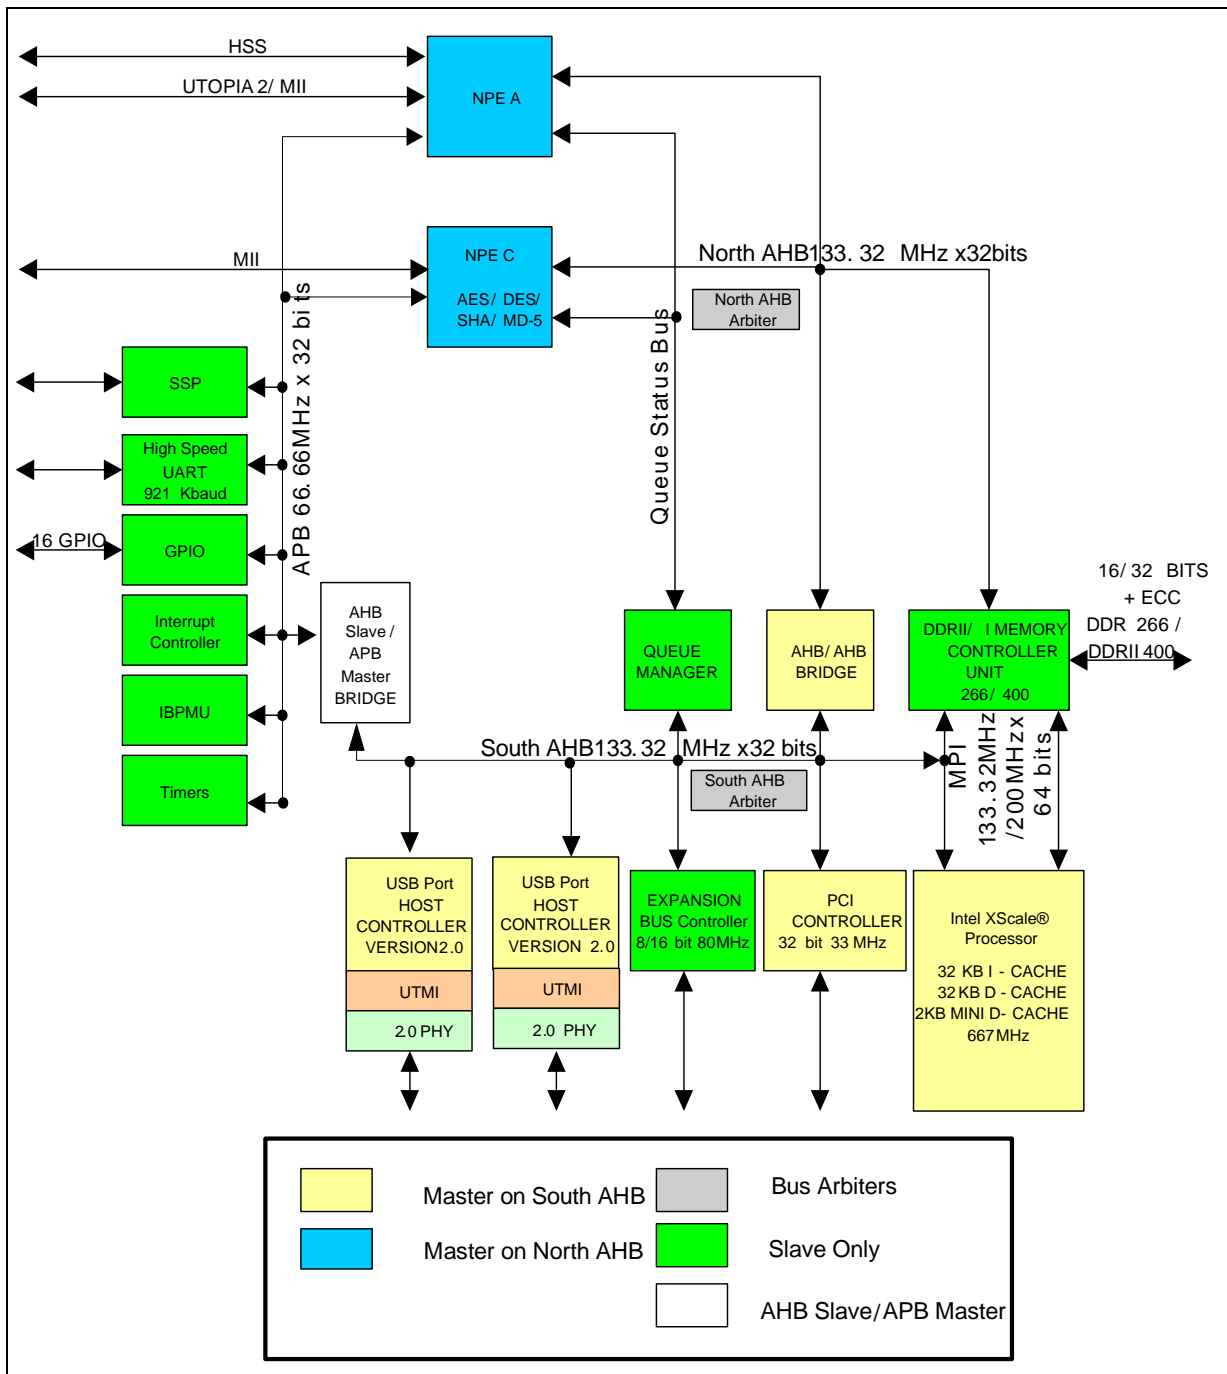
HSS

UTOPIA 2/ MII

NPE A

MII

NPE C

AES/ DES/ SHA/ MD-5

North AHB133. 32 MHz x32bits

North AHB Arbiter

APB 66. 66MHz x 32 bits

Queue Status Bus

SSP

High Speed UART 921 Kbaud

16 GPIO

GPIO

Interrupt Controller

IBPMU

Timers

AHB Slave / APB Master BRIDGE

QUEUE MANAGER

AHB/ AHB BRIDGE

DDRII/ I MEMORY CONTROLLER UNIT 266/ 400

16/ 32 BITS + ECC DDR 266 / DDRII 400

South AHB133. 32 MHz x32 bits

South AHB Arbiter

MPI

133. 32MHz x /200MHz x 64 bits

USB Port HOST CONTROLLER VERSION2.0

UTMI

2.0 PHY

USB Port HOST CONTROLLER VERSION 2.0

UTMI

2.0 PHY

EXPANSION BUS Controller 8/16 bit 80MHz

PCI CONTROLLER 32 bit 33 MHz

Intel XScale® Processor

32 KB I - CACHE
32 KB D - CACHE
2KB MINI D- CACHE
667 MHz

Master on South AHB

Bus Arbiters

Master on North AHB

Slave Only

AHB Slave/APB Master